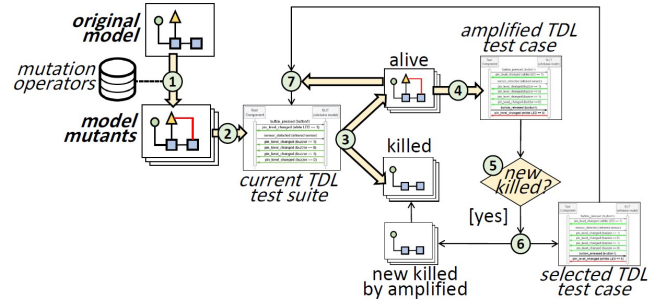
original model

mutation operators

1

model mutants

2

7

alive

4

amplified TDL test case

3

killed

5

new killed?

current TDL test suite

[yes]

6

new killed by amplified

selected TDL test case